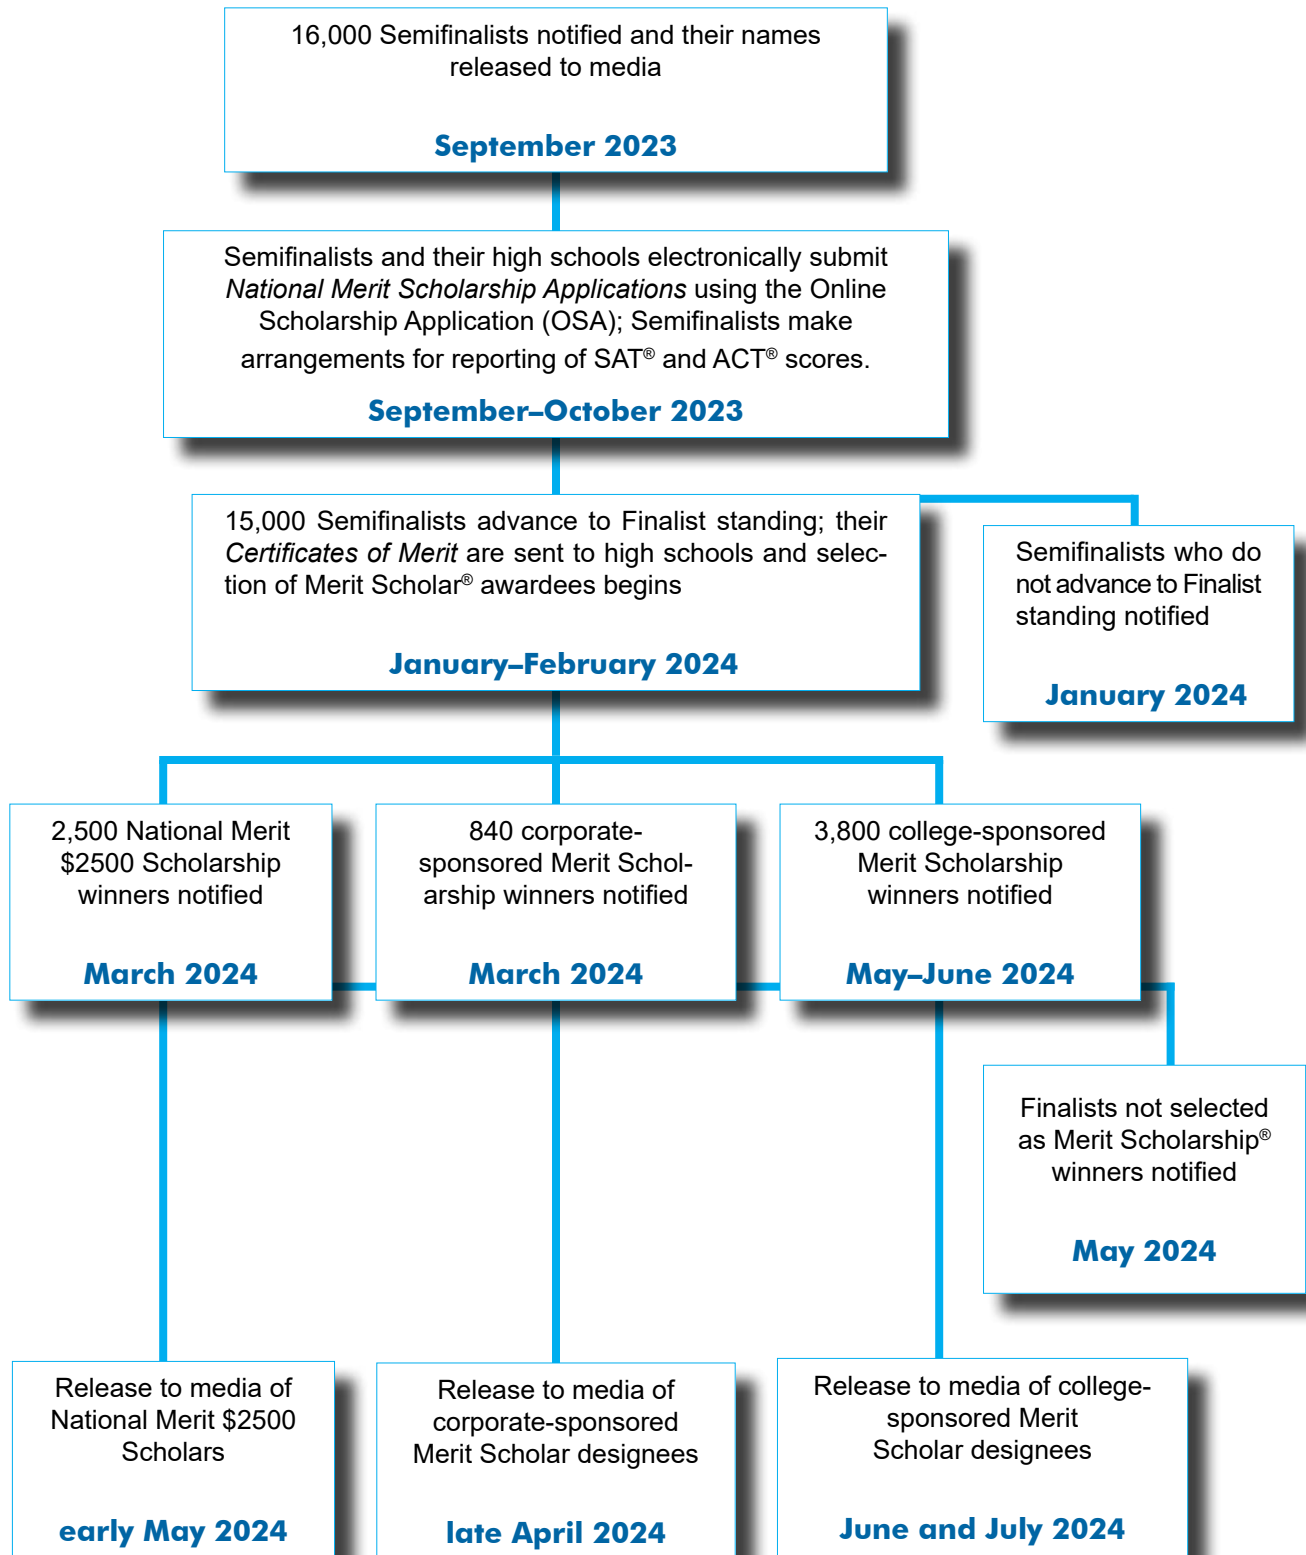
16,000 Semifinalists notified and their names released to media

September 2023

Semifinalists and their high schools electronically submit *National Merit Scholarship Applications* using the Online Scholarship Application (OSA); Semifinalists make arrangements for reporting of SAT® and ACT® scores.

September–October 2023

15,000 Semifinalists advance to Finalist standing; their *Certificates of Merit* are sent to high schools and selection of Merit Scholar® awardees begins

January–February 2024

Semifinalists who do not advance to Finalist standing notified

January 2024

2,500 National Merit \$2500 Scholarship winners notified

March 2024

840 corporate-sponsored Merit Scholarship winners notified

March 2024

3,800 college-sponsored Merit Scholarship winners notified

May–June 2024

Finalists not selected as Merit Scholarship® winners notified

May 2024

Release to media of National Merit \$2500 Scholars

early May 2024

Release to media of corporate-sponsored Merit Scholar designees

late April 2024

Release to media of college-sponsored Merit Scholar designees

June and July 2024